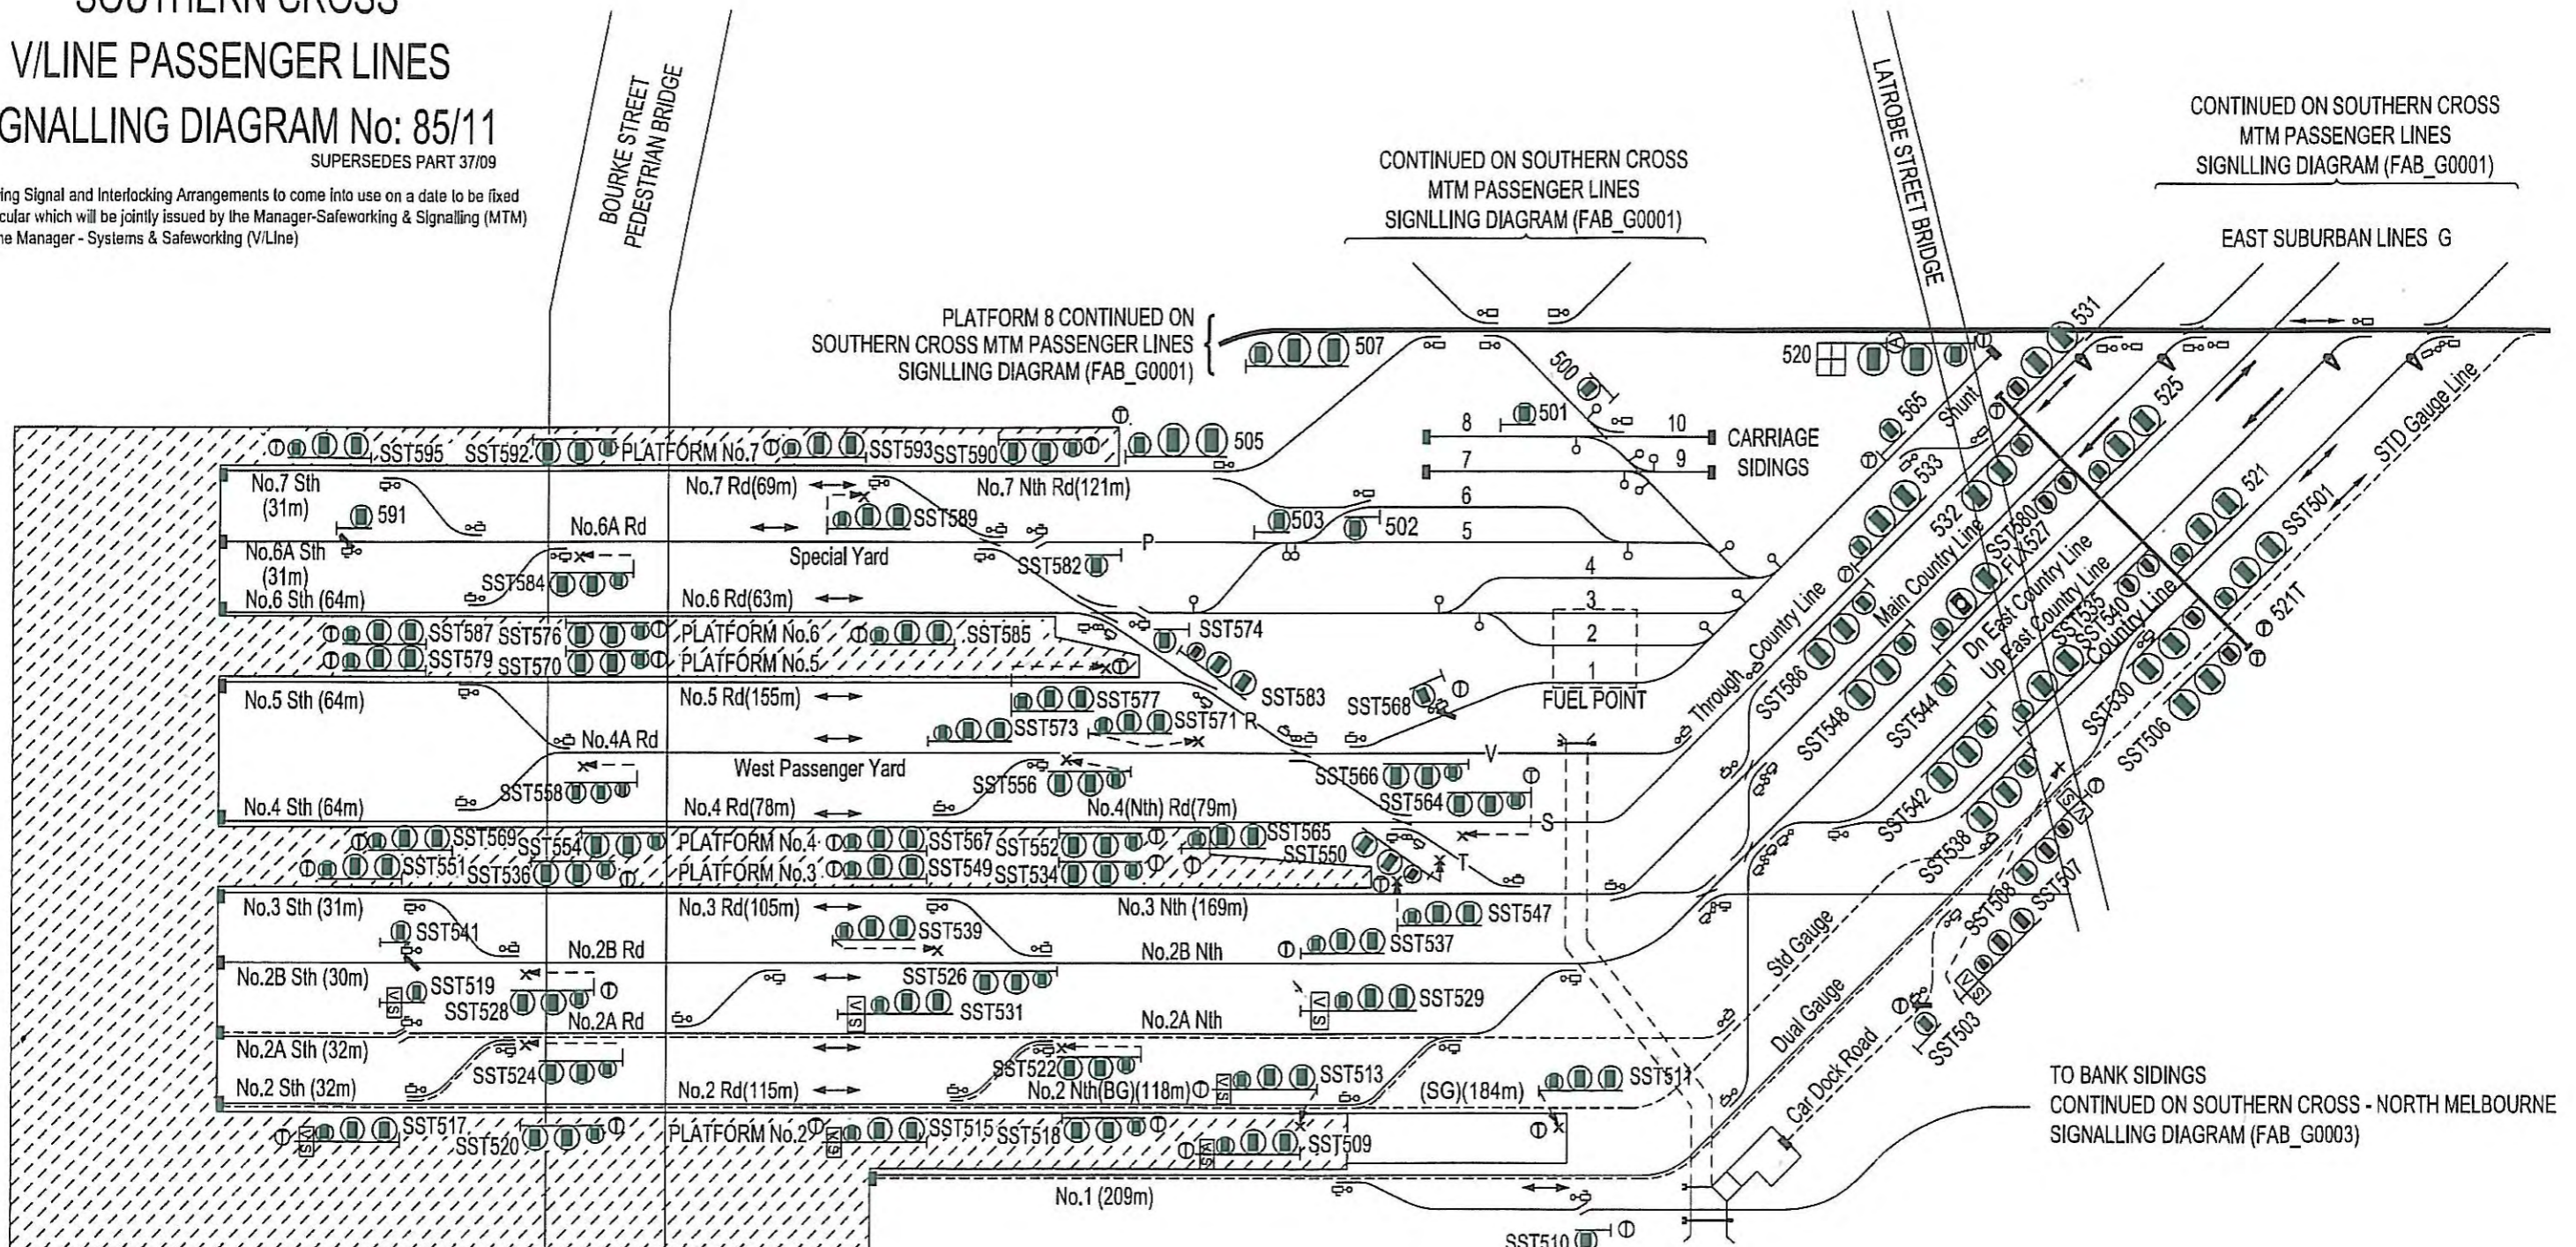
SOUTHERN CROSS
V/LINE PASSENGER LINES
SIGNALLING DIAGRAM No: 85/11
SUPERSEDES PART 37/09

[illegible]ing Signal and Interlocking Arrangements to come into use on a date to be fixed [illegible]cular which will be jointly issued by the Manager-Safeworking & Signalling (MTM) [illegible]e Manager - Systems & Safeworking (V/Line)

BOURKE STREET PEDESTRIAN BRIDGE

LATROBE STREET BRIDGE

CONTINUED ON SOUTHERN CROSS MTM PASSENGER LINES SIGNLLING DIAGRAM (FAB_G0001)

CONTINUED ON SOUTHERN CROSS MTM PASSENGER LINES SIGNLLING DIAGRAM (FAB_G0001)

EAST SUBURBAN LINES G

PLATFORM 8 CONTINUED ON SOUTHERN CROSS MTM PASSENGER LINES SIGNLLING DIAGRAM (FAB_G0001)

507
500
520
531
501
8
10
CARRIAGE SIDINGS
7
9
505
565
Shunt
525
SST595 SST592 PLATFORM No.7 SST593 SST590
No.7 Sth (31m)
591
No.7 Rd(69m)
No.7 Nth Rd(121m)
SST589
6
503
502
5
533
532
521
SST501
STD Gauge Line
No.6A Rd
No.6A Sth (31m)
Special Yard
SST582
P
4
SST580
FLX527
Main Country Line
SST584
No.6 Sth (64m)
No.6 Rd(63m)
3
Dn East Country Line
Up East Country Line
Country Line
SST535
SST540
521T
SST587 SST576 PLATFORM No.6 SST585
SST574
2
SST579 SST570 PLATFORM No.5
1
Through Country Line
No.5 Sth (64m)
No.5 Rd(155m)
SST577
SST583
SST568
FUEL POINT
SST586
SST548
SST544
SST530
SST506
No.4A Rd
SST573
SST571
R
West Passenger Yard
V
SST558
SST556
SST566
SST564
No.4 Sth (64m)
No.4 Rd(78m)
No.4(Nth) Rd(79m)
S
SST542
SST538
SST569 SST554 PLATFORM No.4 SST567 SST552 SST565
SST550
SST551 SST536 PLATFORM No.3 SST549 SST534
T
SST508
SST507
No.3 Sth (31m)
No.3 Rd(105m)
No.3 Nth (169m)
SST547
SST541
SST539
No.2B Rd
No.2B Nth
SST537
Std Gauge
No.2B Sth (30m)
SST519
SST528
SST526
No.2A Rd
SST531
No.2A Nth
SST529
Dual Gauge
SST503
No.2A Sth (32m)
SST524
SST522
Car Dock Road
No.2 Sth (32m)
No.2 Rd(115m)
No.2 Nth(BG)(118m)
SST513
(SG)(184m)
SST511
TO BANK SIDINGS
CONTINUED ON SOUTHERN CROSS - NORTH MELBOURNE SIGNALLING DIAGRAM (FAB_G0003)
SST517 SST520 PLATFORM No.2 SST515 SST518
SST509
No.1 (209m)
SST510